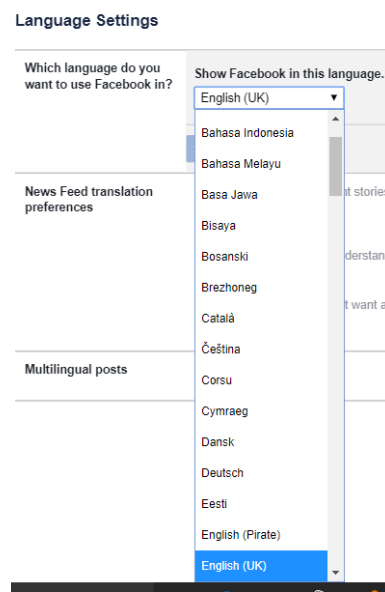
Language Settings

Which language do you want to use Facebook in?

Show Facebook in this language.

English (UK)

Bahasa Indonesia
Bahasa Melayu
Basa Jawa
Bisaya
Bosanski
Brezhoneg
Català
Čeština
Corsu
Cymraeg
Dansk
Deutsch
Eesti
English (Pirate)
English (UK)

News Feed translation preferences

nt stori

derstan

t want a

Multilingual posts